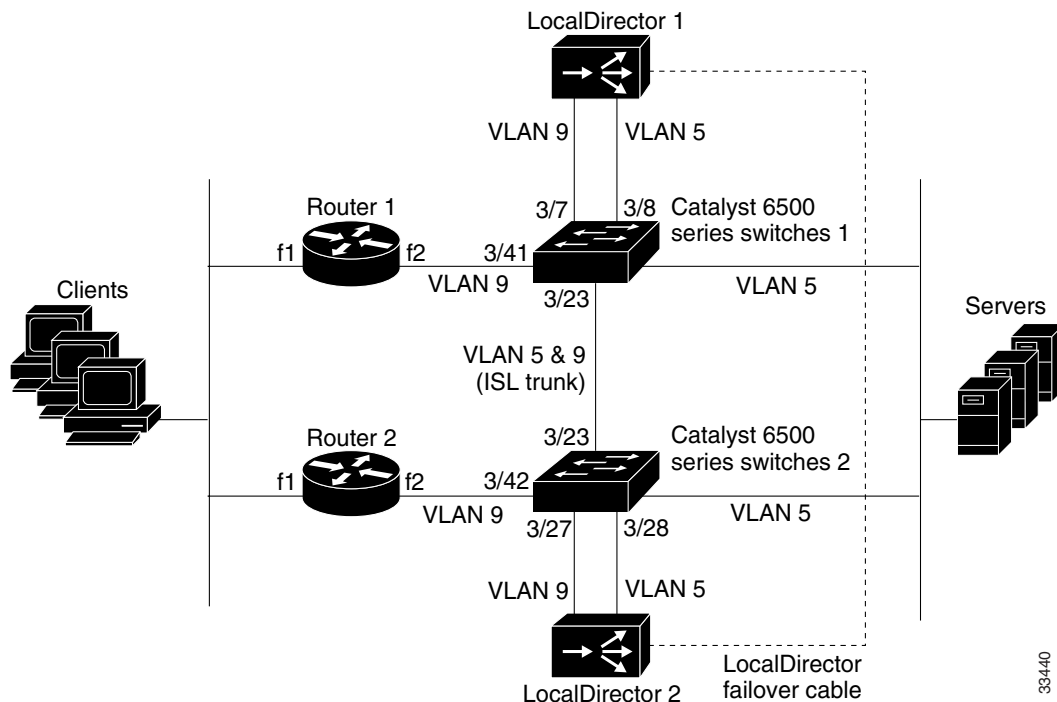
LocalDirector 1

VLAN 9
VLAN 5

Router 1
3/7
3/8
Catalyst 6500 series switches 1

f1
f2
3/41

Clients
VLAN 9
3/23
VLAN 5
Servers

VLAN 5 & 9 (ISL trunk)

Router 2
3/23
Catalyst 6500 series switches 2

f1
f2
3/42

VLAN 9
3/27
3/28
VLAN 5

VLAN 9
VLAN 5

LocalDirector 2
LocalDirector failover cable

33440